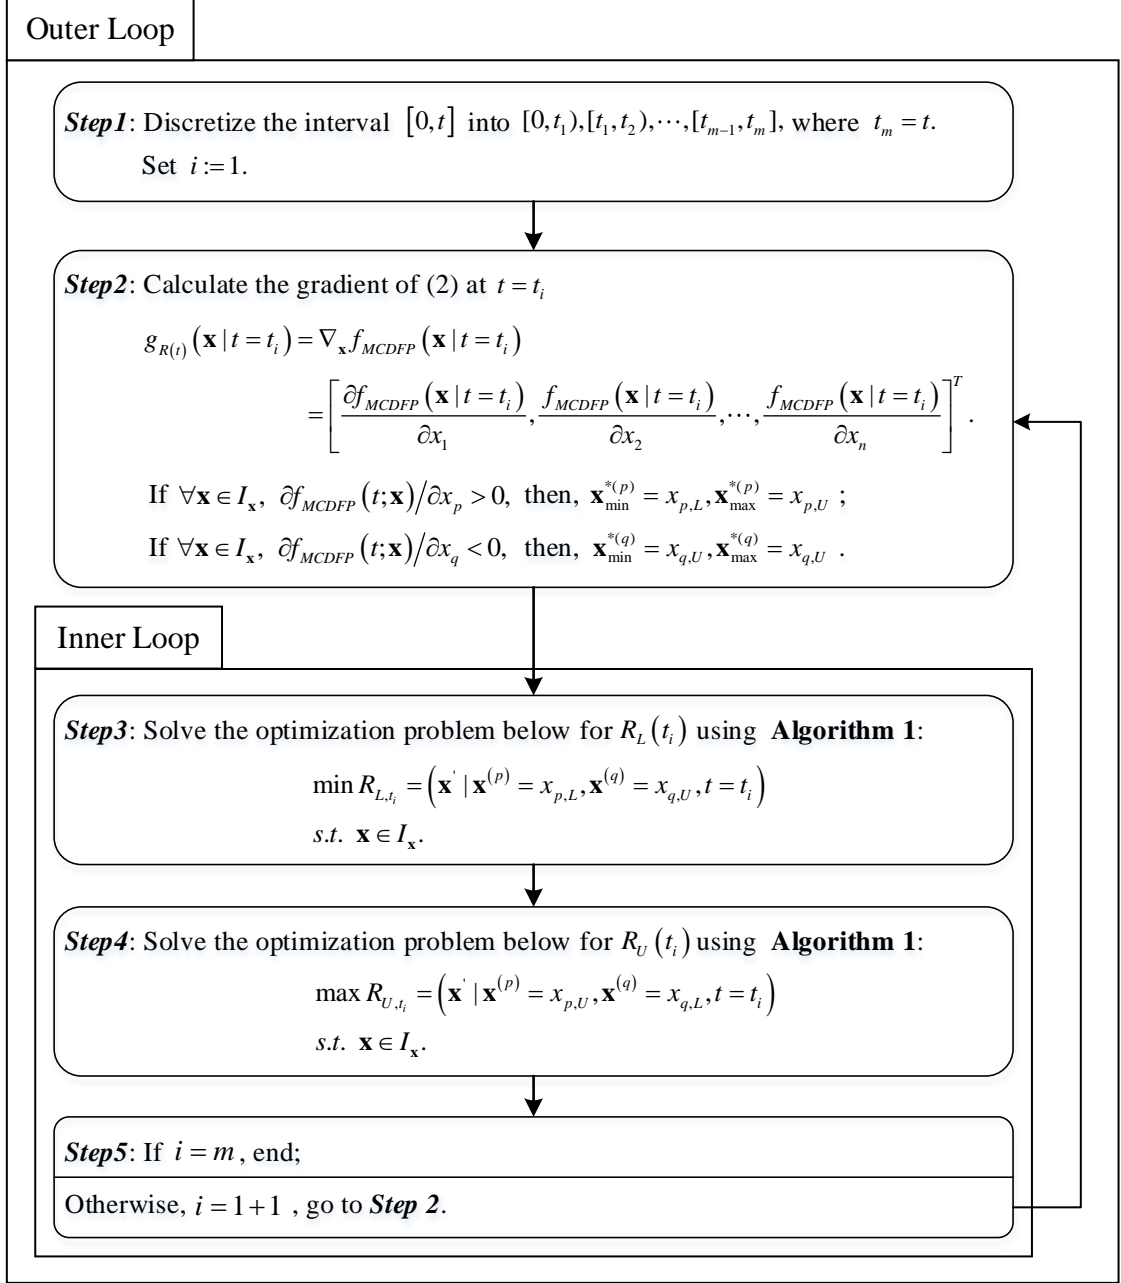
Outer Loop

***Step1***: Discretize the interval $\left[0,t\right]$ into $[0,t_1),[t_1,t_2),\cdots,[t_{m-1},t_m]$, where $t_m=t$. Set $i:=1$.

***Step2***: Calculate the gradient of (2) at $t=t_i$

$g_{R(t)}\left(\mathbf{x}\,|\,t=t_i\right)=\nabla_{\mathbf{x}}f_{MCDFP}\left(\mathbf{x}\,|\,t=t_i\right)$

$=\left[\frac{\partial f_{MCDFP}\left(\mathbf{x}\,|\,t=t_i\right)}{\partial x_1},\frac{f_{MCDFP}\left(\mathbf{x}\,|\,t=t_i\right)}{\partial x_2},\cdots,\frac{f_{MCDFP}\left(\mathbf{x}\,|\,t=t_i\right)}{\partial x_n}\right]^T.$

If $\forall\mathbf{x}\in I_{\mathbf{x}},\ \partial f_{MCDFP}\left(t;\mathbf{x}\right)/\partial x_p>0$, then, $\mathbf{x}_{\min}^{*(p)}=x_{p,L},\mathbf{x}_{\max}^{*(p)}=x_{p,U}$ ;

If $\forall\mathbf{x}\in I_{\mathbf{x}},\ \partial f_{MCDFP}\left(t;\mathbf{x}\right)/\partial x_q<0$, then, $\mathbf{x}_{\min}^{*(q)}=x_{q,U},\mathbf{x}_{\max}^{*(q)}=x_{q,U}$ .

Inner Loop

***Step3***: Solve the optimization problem below for $R_L\left(t_i\right)$ using **Algorithm 1**:

$\min R_{L,t_i}=\left(\mathbf{x}^{'}\,|\,\mathbf{x}^{(p)}=x_{p,L},\mathbf{x}^{(q)}=x_{q,U},t=t_i\right)$

$s.t.\ \mathbf{x}\in I_{\mathbf{x}}.$

***Step4***: Solve the optimization problem below for $R_U\left(t_i\right)$ using **Algorithm 1**:

$\max R_{U,t_i}=\left(\mathbf{x}^{'}\,|\,\mathbf{x}^{(p)}=x_{p,U},\mathbf{x}^{(q)}=x_{q,L},t=t_i\right)$

$s.t.\ \mathbf{x}\in I_{\mathbf{x}}.$

***Step5***: If $i=m$, end;

Otherwise, $i=1+1$ , go to ***Step 2***.